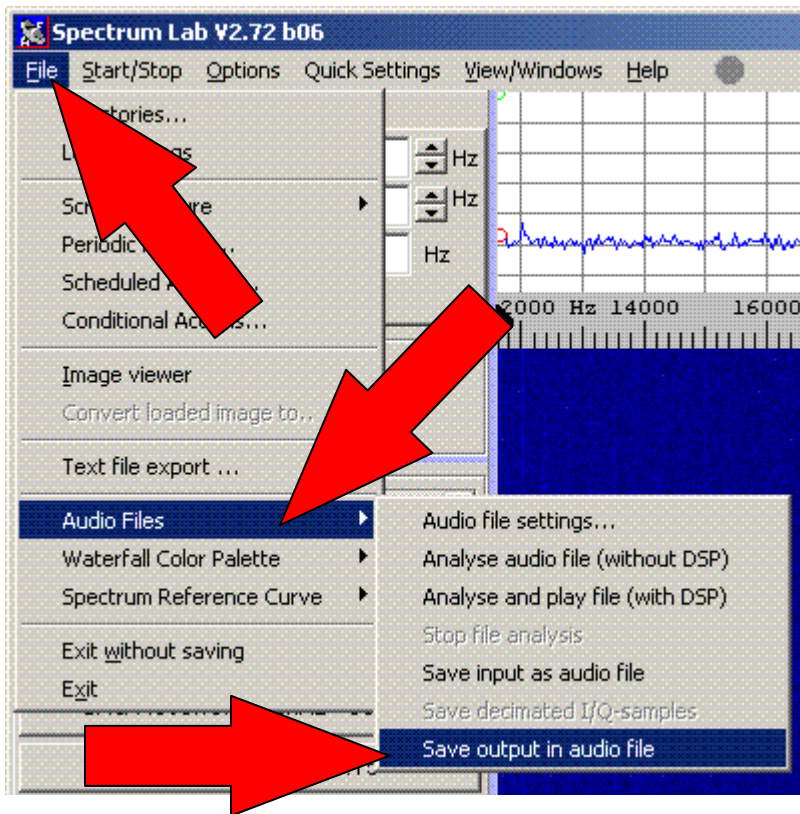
Spectrum Lab V2.72 b06

File Start/Stop Options Quick Settings View/Windows Help

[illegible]tories...
L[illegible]gs
Sc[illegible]re
Periodic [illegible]
Scheduled A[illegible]
Conditional Ac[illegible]s...
Image viewer
Convert loaded image to...
Text file export ...
Audio Files
Waterfall Color Palette
Spectrum Reference Curve
Exit without saving
Exit

Audio file settings...
Analyse audio file (without DSP)
Analyse and play file (with DSP)
Stop file analysis
Save input as audio file
Save decimated I/Q-samples
Save output in audio file

Hz
Hz
Hz

2000 Hz 14000 16000